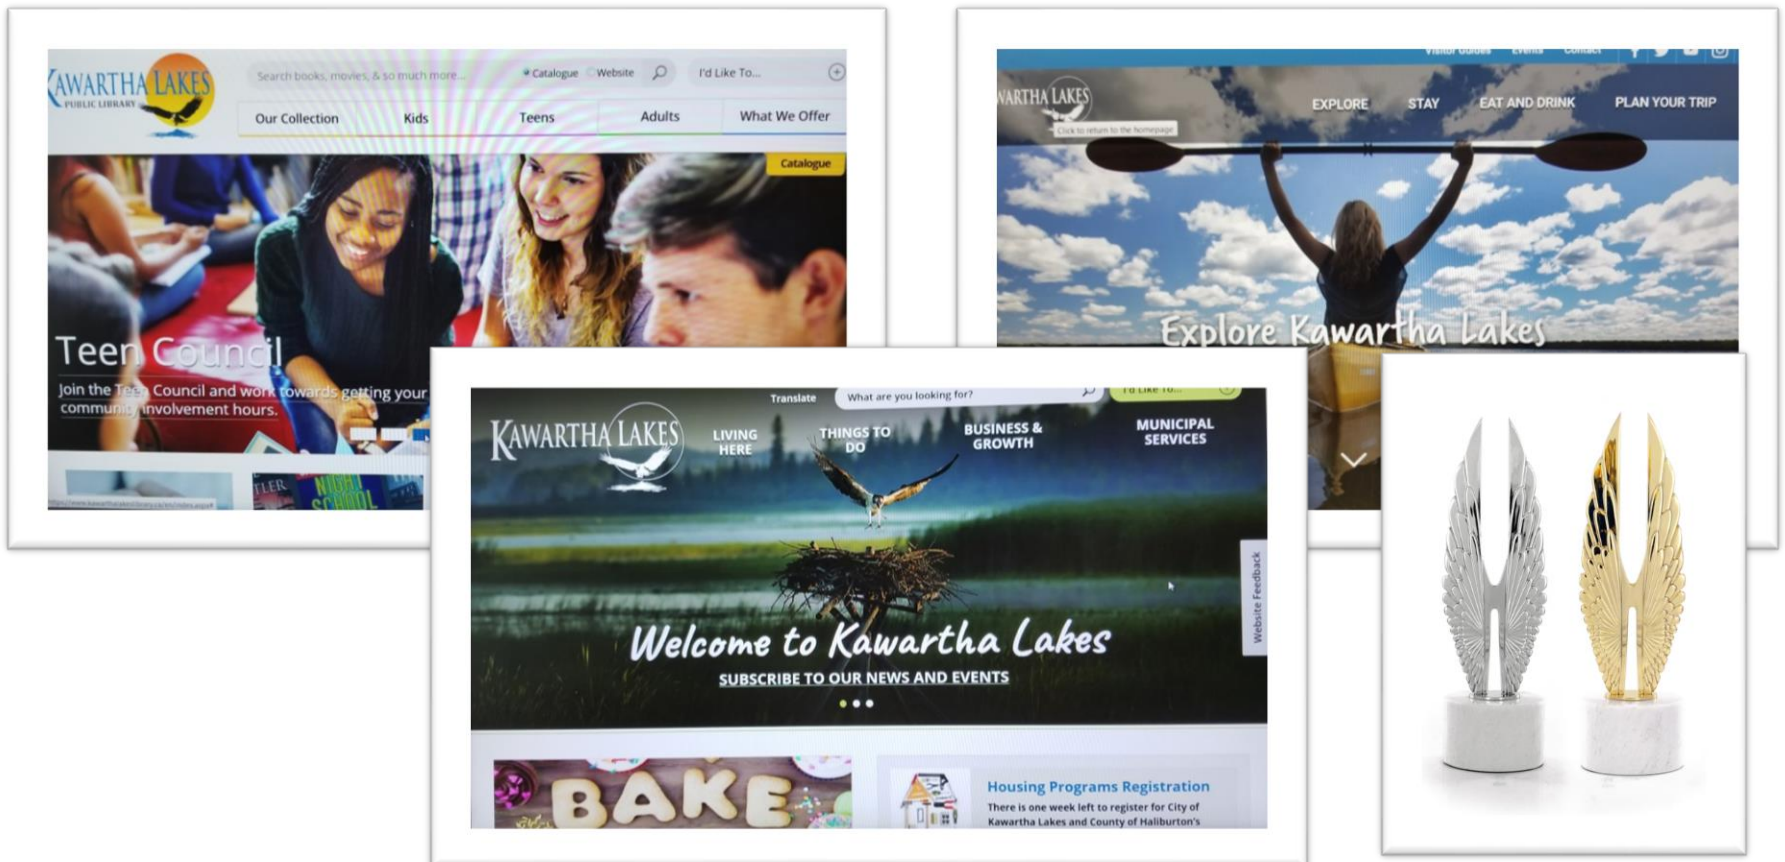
KAWARTHA LAKES PUBLIC LIBRARY

Search books, movies, & so much more...

Catalogue Website

I'd Like To...

Our Collection Kids Teens Adults What We Offer

Catalogue

Teen Council

Join the Teen Council and work towards getting your community involvement hours.

NIGHT SCHOOL

Visitor Guides Events Contact

KAWARTHA LAKES

Click to return to the homepage

EXPLORE STAY EAT AND DRINK PLAN YOUR TRIP

Explore Kawartha Lakes

Translate What are you looking for? I'd Like To...

KAWARTHA LAKES

LIVING HERE THINGS TO DO BUSINESS & GROWTH MUNICIPAL SERVICES

Website Feedback

Welcome to Kawartha Lakes

SUBSCRIBE TO OUR NEWS AND EVENTS

BAKE

Housing Programs Registration

There is one week left to register for City of Kawartha Lakes and County of Haliburton's